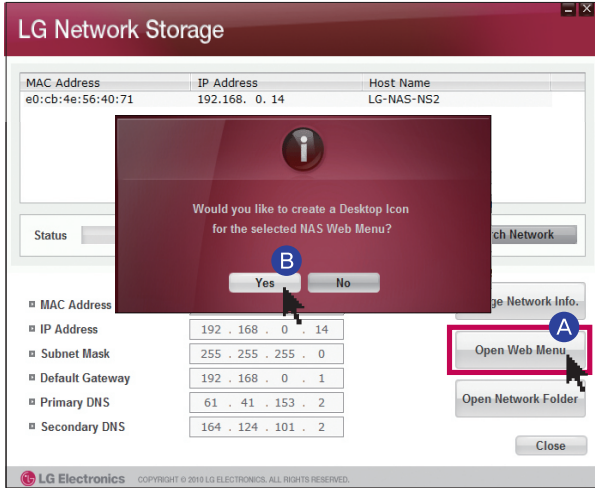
LG Network Storage

| MAC Address | IP Address | Host Name |
|---|---|---|
| e0:cb:4e:56:40:71 | 192.168. 0. 14 | LG-NAS-NS2 |

Status

Would you like to create a Desktop Icon for the selected NAS Web Menu?

B

Yes

No

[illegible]rch Network

MAC Address

IP Address 192 . 168 . 0 . 14

Subnet Mask 255 . 255 . 255 . 0

Default Gateway 192 . 168 . 0 . 1

Primary DNS 61 . 41 . 153 . 2

Secondary DNS 164 . 124 . 101 . 2

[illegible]ge Network Info.

A

Open Web Menu

Open Network Folder

Close

LG Electronics COPYRIGHT © 2010 LG ELECTRONICS. ALL RIGHTS RESERVED.